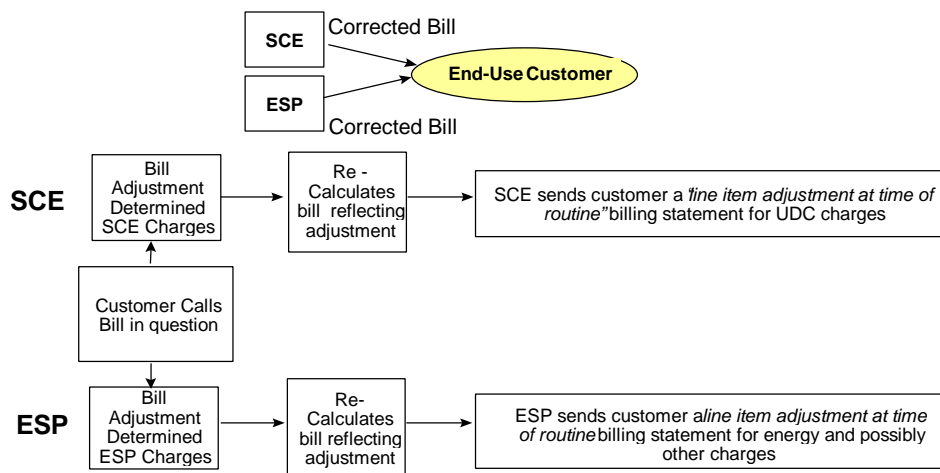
SCE
Corrected Bill
End-Use Customer
ESP
Corrected Bill

SCE

Bill Adjustment Determined SCE Charges

Re - Calculates bill reflecting adjustment

SCE sends customer a *"line item adjustment at time of routine"* billing statement for UDC charges

Customer Calls Bill in question

ESP

Bill Adjustment Determined ESP Charges

Re- Calculates bill reflecting adjustment

ESP sends customer a *line item adjustment at time of routine* billing statement for energy and possibly other charges